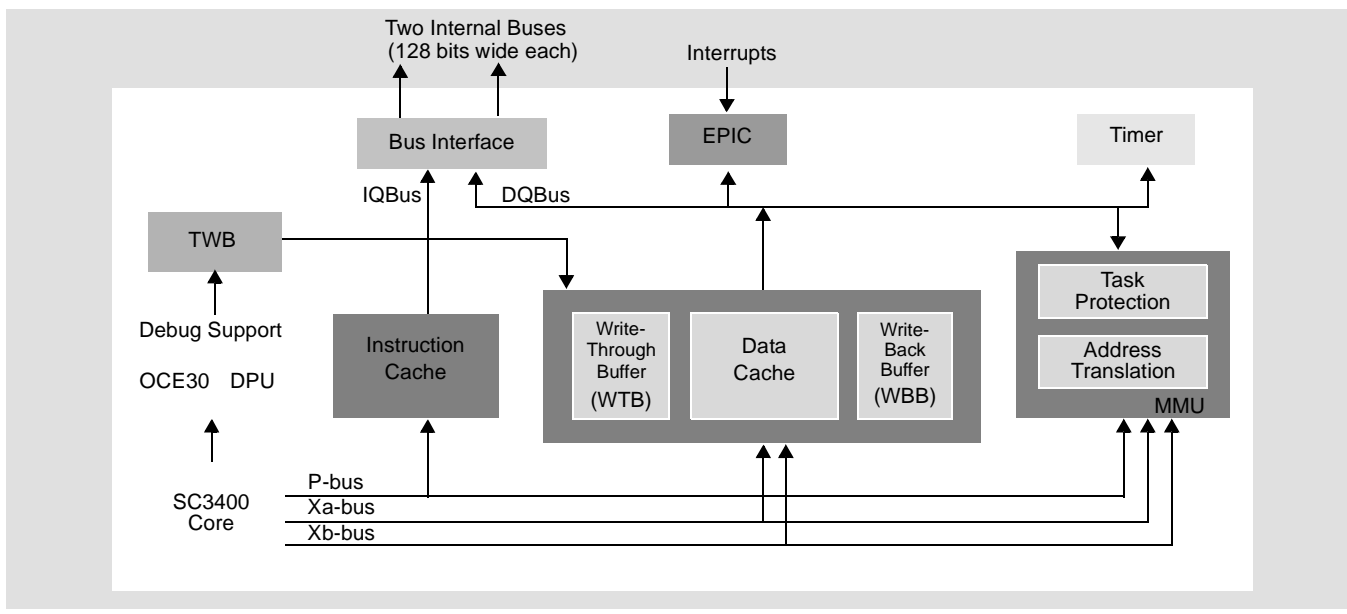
Two Internal Buses
(128 bits wide each)

Interrupts

Bus Interface

EPIC

Timer

IQBus

DQBus

TWB

Debug Support

OCE30 DPU

SC3400
Core

Instruction
Cache

Write-
Through
Buffer
(WTB)

Data
Cache

Write-
Back
Buffer
(WBB)

Task
Protection

Address
Translation

MMU

P-bus

Xa-bus

Xb-bus